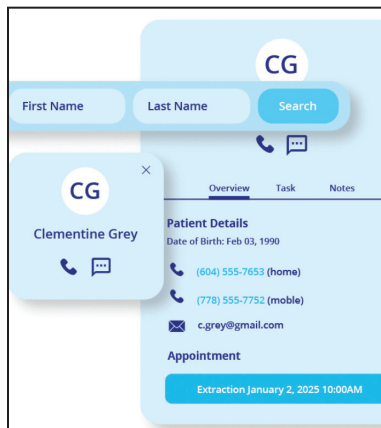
CG

First Name

Last Name

Search

CG

Clementine Grey

Overview

Task

Notes

Patient Details

Date of Birth: Feb 03, 1990

(604) 555-7653 (home)

(778) 555-7752 (moble)

c.grey@gmail.com

Appointment

Extraction January 2, 2025 10:00AM